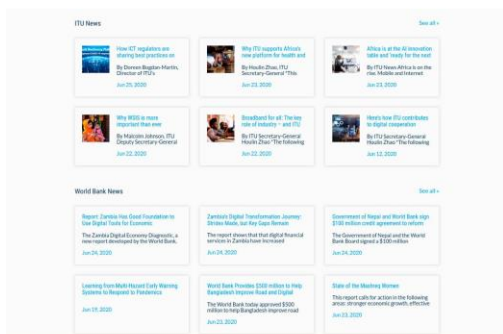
ITU News

See all »

How ICT regulators are sharing best practices on

By Doreen Bogdan-Martin, Director of ITU's

Jun 25, 2020

Why ITU supports Africa's new platform for health and

By Houlin Zhao, ITU Secretary-General "This

Jun 23, 2020

Africa is at the AI innovation table and 'ready for the next

By ITU News Africa is on the rise. Mobile and Internet

Jun 23, 2020

Why WSIS is more important than ever

By Malcolm Johnson, ITU Deputy Secretary-General

Jun 22, 2020

Broadband for all: The key role of industry – and ITU

By ITU Secretary-General Houlin Zhao The following

Jun 22, 2020

Here's how ITU contributes to digital cooperation

By ITU Secretary-General Houlin Zhao "The following

Jun 12, 2020

World Bank News

See all »

Report: Zambia Has Good Foundation to Use Digital Tools for Economic

The Zambia Digital Economy Diagnostic, a new report developed by the World Bank,

Jun 24, 2020

Zambia's Digital Transformation Journey: Strides Made, but Key Gaps Remain

The report shows that digital financial services in Zambia have increased

Jun 24, 2020

Government of Nepal and World Bank sign $100 million credit agreement to reform

The Government of Nepal and the World Bank Board signed a $100 million

Jun 24, 2020

Learning from Multi-Hazard Early Warning Systems to Respond to Pandemics

Jun 19, 2020

World Bank Provides $500 million to Help Bangladesh Improve Road and Digital

The World Bank today approved $500 million to help Bangladesh improve road

Jun 23, 2020

State of the Mashreq Women

This report calls for action in the following areas: stronger economic growth, effective

Jun 23, 2020